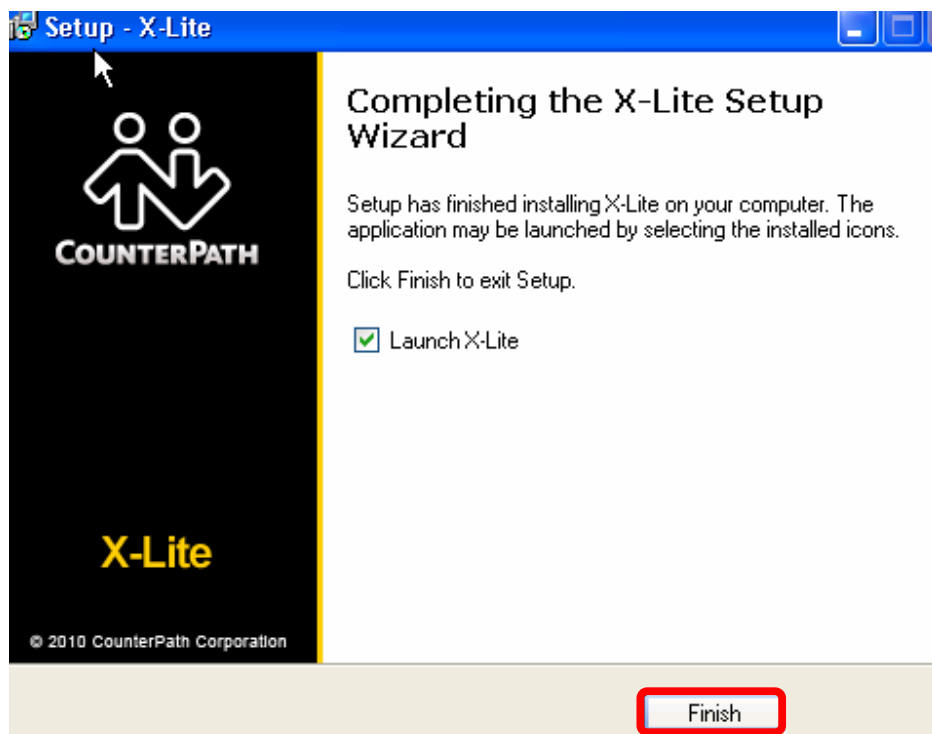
Setup - X-Lite

COUNTERPATH

X-Lite

© 2010 CounterPath Corporation

Completing the X-Lite Setup Wizard

Setup has finished installing X-Lite on your computer. The application may be launched by selecting the installed icons.

Click Finish to exit Setup.

Launch X-Lite

Finish